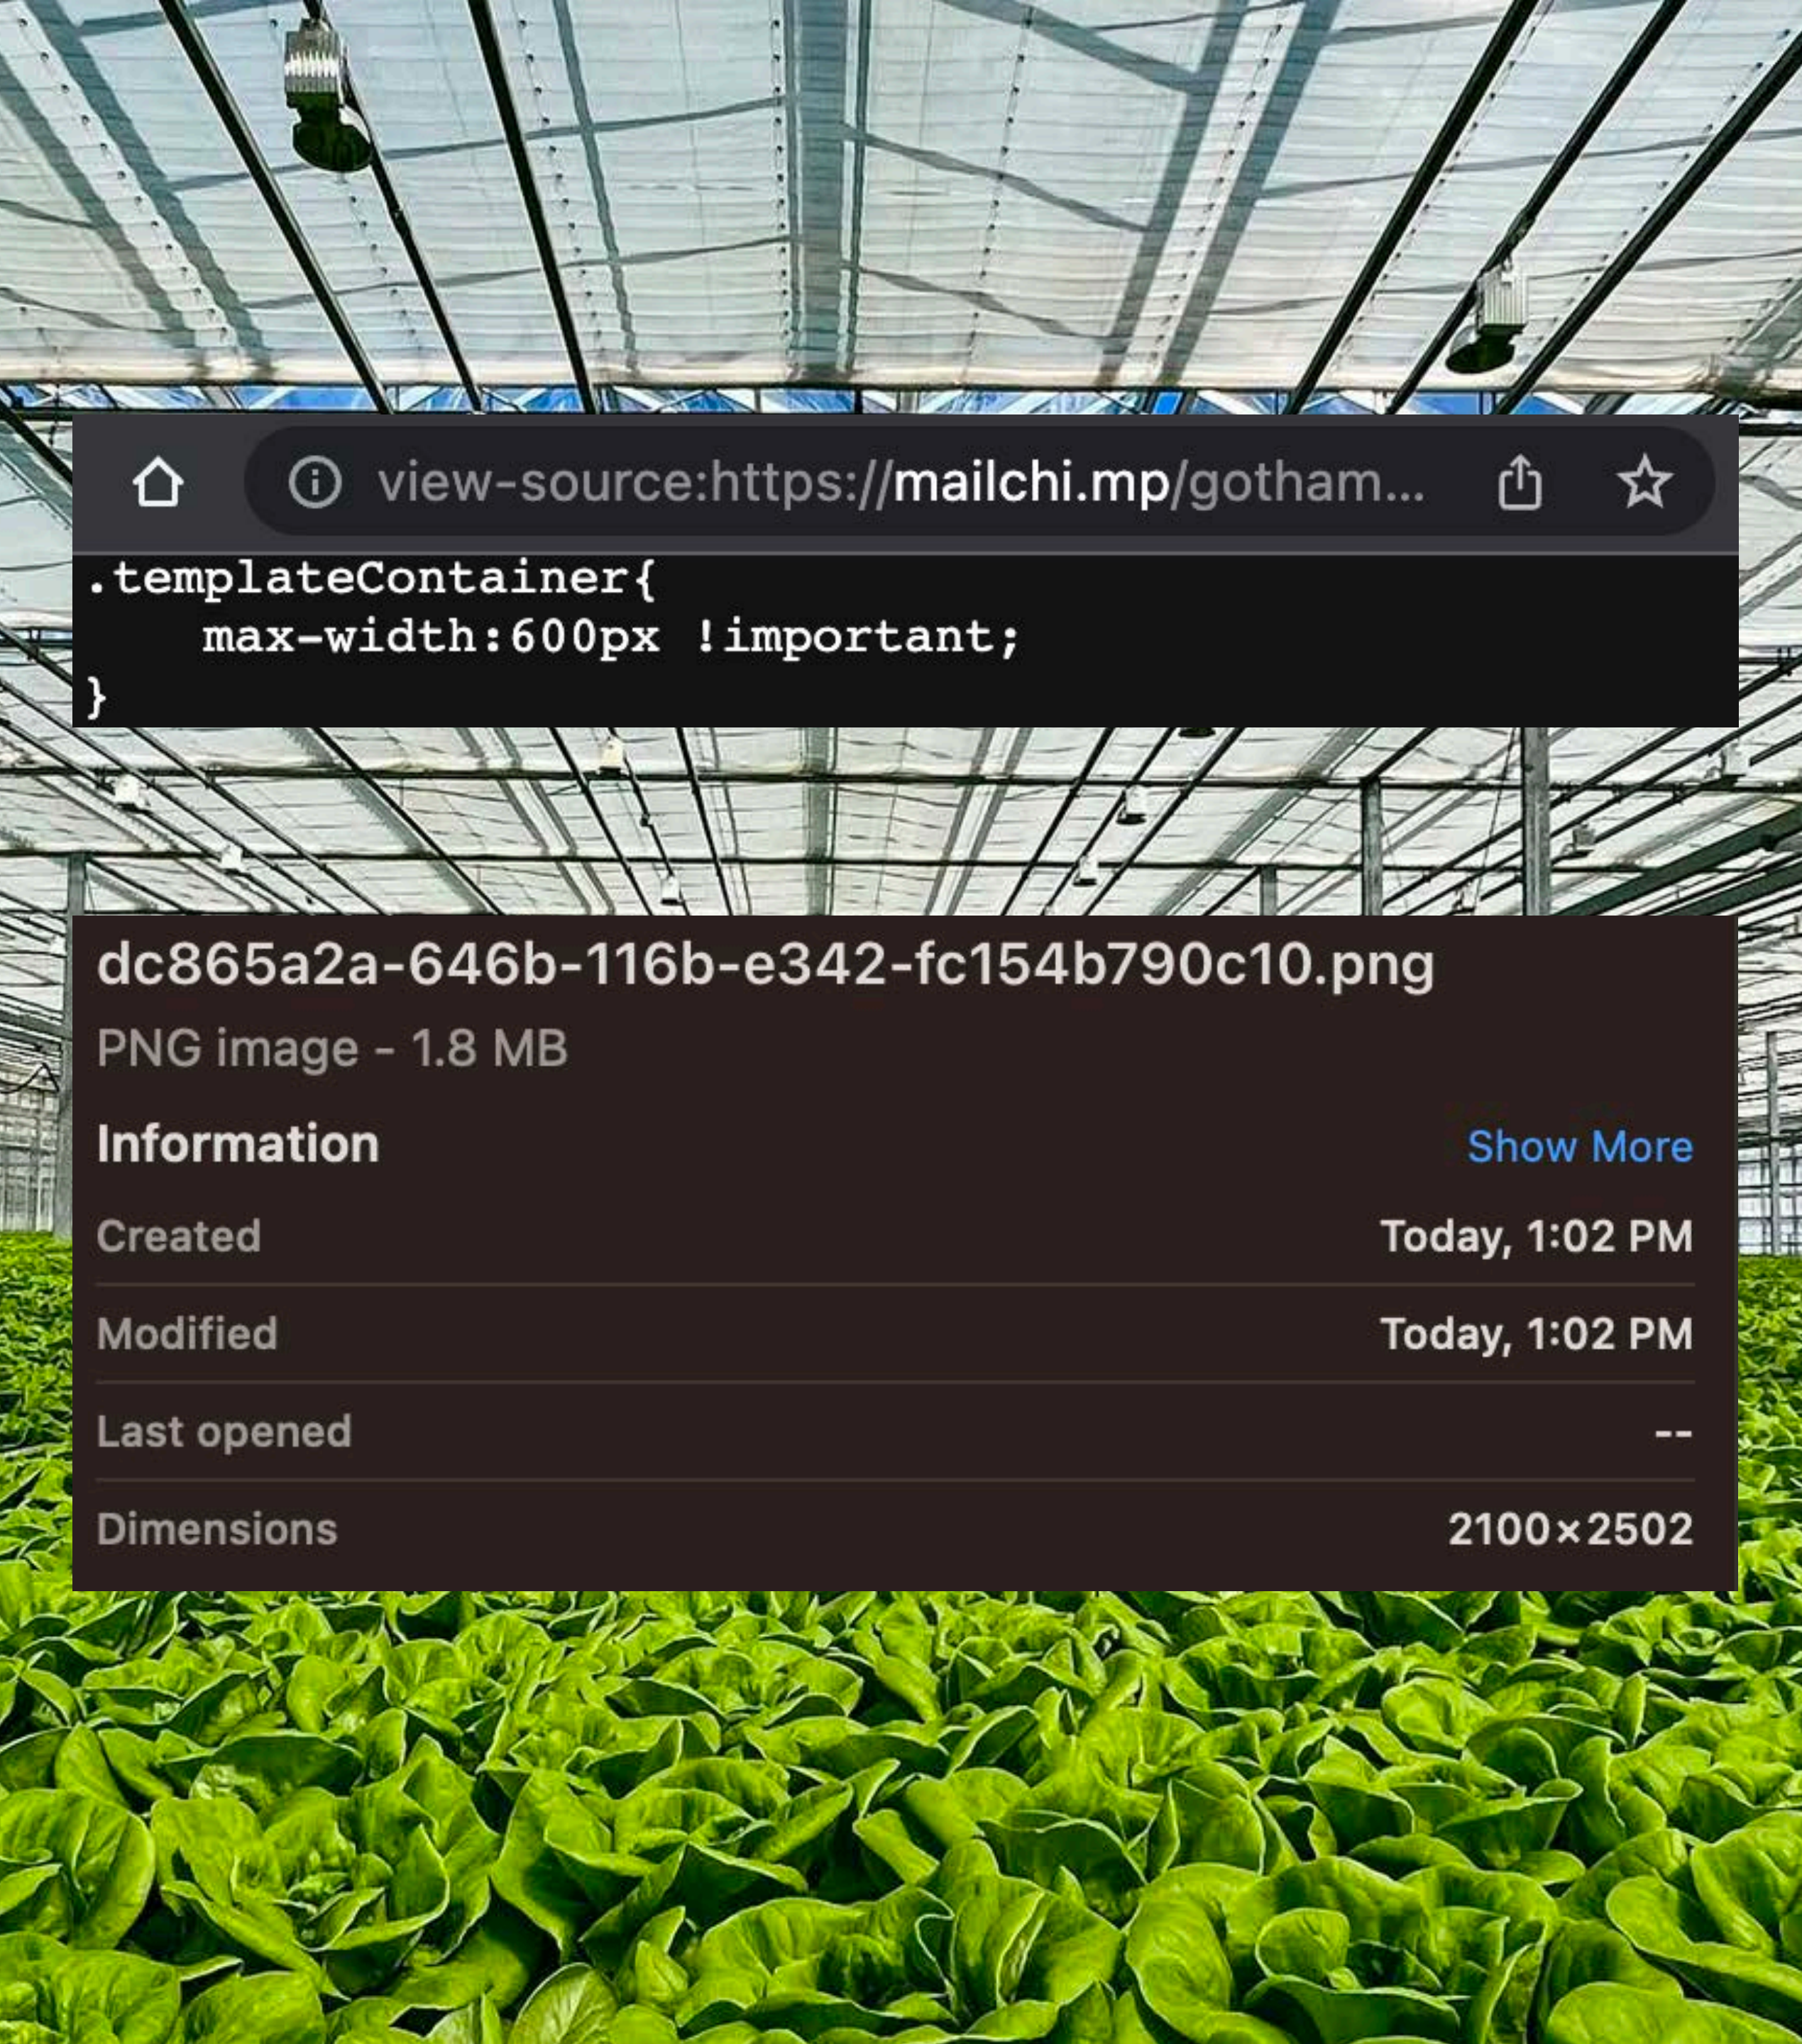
view-source:https://mailchi.mp/gotham...

.templateContainer{
max-width:600px !important;
}

dc865a2a-646b-116b-e342-fc154b790c10.png

PNG image - 1.8 MB

Information Show More

| | |
|---|---|
| Created | Today, 1:02 PM |
| Modified | Today, 1:02 PM |
| Last opened | -- |
| Dimensions | 2100×2502 |